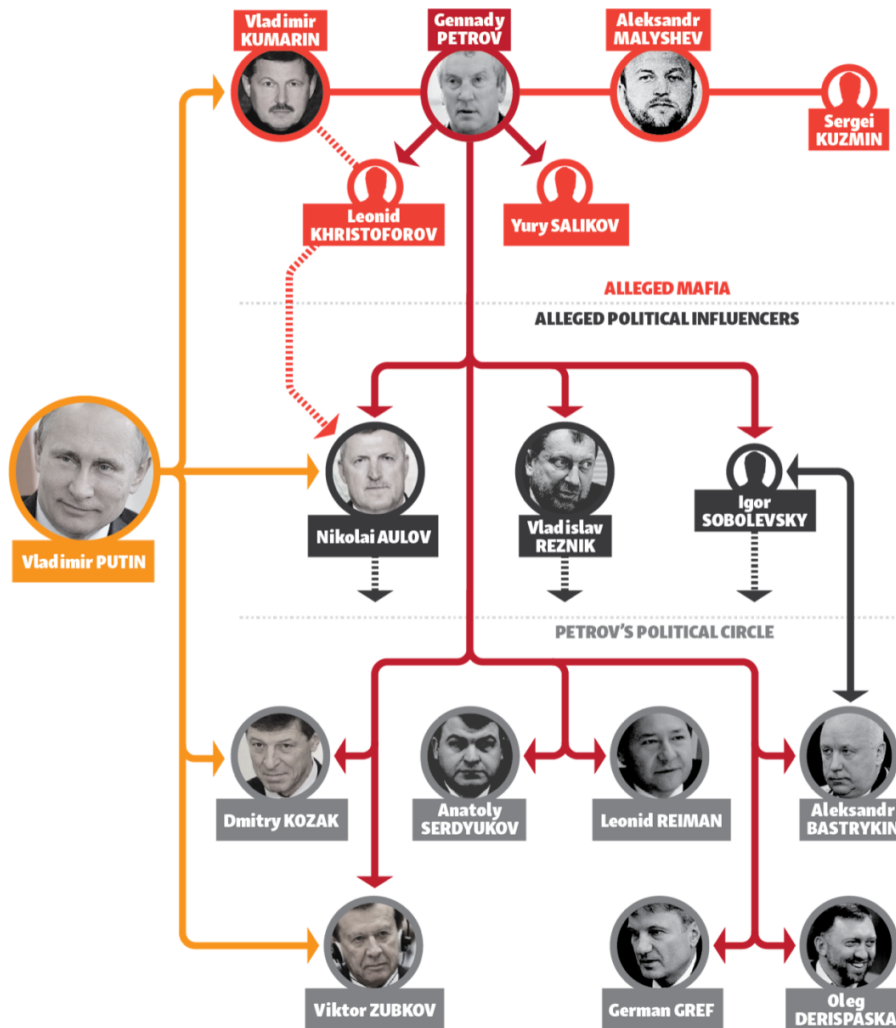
Vladimir KUMARIN

Gennady PETROV

Aleksandr MALYSHEV

Sergei KUZMIN

Leonid KHRISTOFOROV

Yury SALIKOV

ALLEGED MAFIA

ALLEGED POLITICAL INFLUENCERS

Vladimir PUTIN

Nikolai AULOV

Vladislav REZNIK

Igor SOBOLEVSKY

PETROV'S POLITICAL CIRCLE

Dmitry KOZAK

Anatoly SERDYUKOV

Leonid REIMAN

Aleksandr BASTRYKIN

Viktor ZUBKOV

German GREF

Oleg DERISPASKA